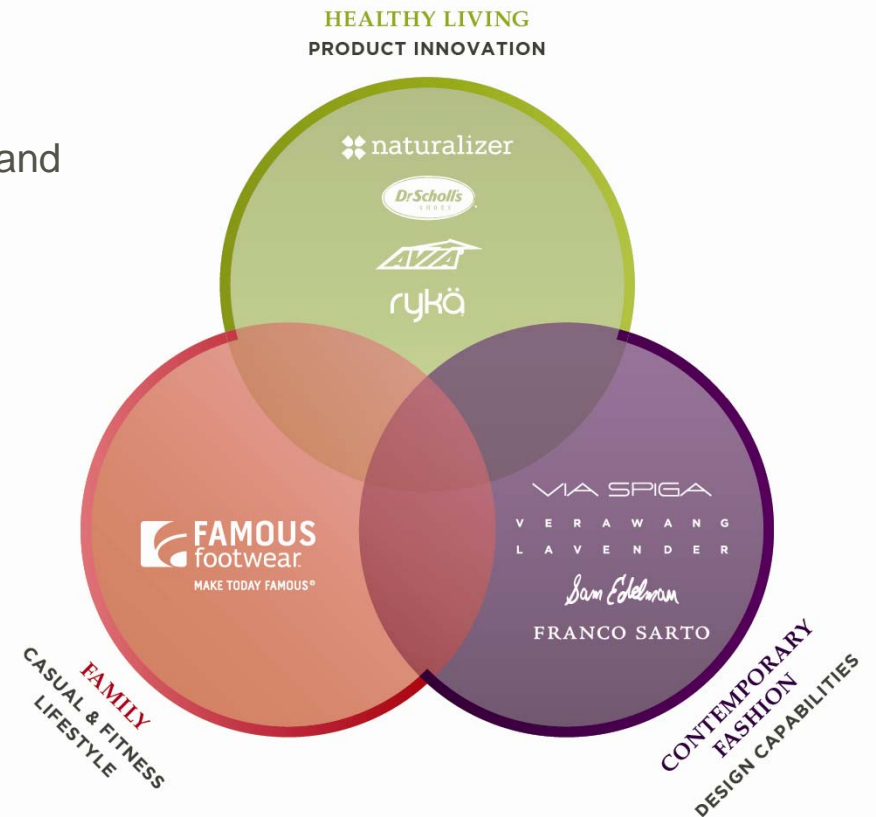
and

HEALTHY LIVING
PRODUCT INNOVATION

naturalizer
Dr Scholl's SHOES
AVIA
rykä

FAMOUS footwear
MAKE TODAY FAMOUS®

VIA SPIGA
VERA WANG
LAVENDER
Sam Edelman
FRANCO SARTO

FAMILY
CASUAL & FITNESS
LIFESTYLE

CONTEMPORARY
FASHION
DESIGN CAPABILITIES